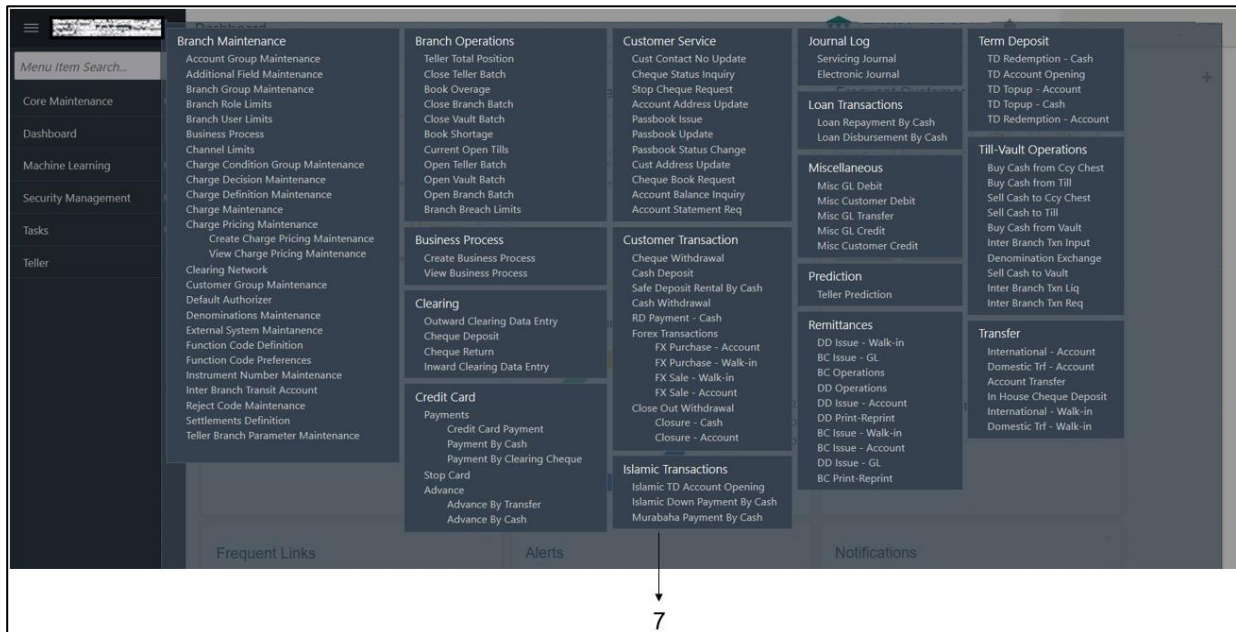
Menu Item Search...

Core Maintenance

Dashboard

Machine Learning

Security Management

Tasks

Teller

Dashboard

Branch Maintenance
Account Group Maintenance
Additional Field Maintenance
Branch Group Maintenance
Branch Role Limits
Branch User Limits
Business Process
Channel Limits
Charge Condition Group Maintenance
Charge Decision Maintenance
Charge Definition Maintenance
Charge Maintenance
Charge Pricing Maintenance
Create Charge Pricing Maintenance
View Charge Pricing Maintenance
Clearing Network
Customer Group Maintenance
Default Authorizer
Denominations Maintenance
External System Maintanence
Function Code Definition
Function Code Preferences
Instrument Number Maintenance
Inter Branch Transit Account
Reject Code Maintenance
Settlements Definition
Teller Branch Parameter Maintenance

Branch Operations
Teller Total Position
Close Teller Batch
Book Overage
Close Branch Batch
Close Vault Batch
Book Shortage
Current Open Tills
Open Teller Batch
Open Vault Batch
Open Branch Batch
Branch Breach Limits

Business Process
Create Business Process
View Business Process

Clearing
Outward Clearing Data Entry
Cheque Deposit
Cheque Return
Inward Clearing Data Entry

Credit Card
Payments
Credit Card Payment
Payment By Cash
Payment By Clearing Cheque
Stop Card
Advance
Advance By Transfer
Advance By Cash

Customer Service
Cust Contact No Update
Cheque Status Inquiry
Stop Cheque Request
Account Address Update
Passbook Issue
Passbook Update
Passbook Status Change
Cust Address Update
Cheque Book Request
Account Balance Inquiry
Account Statement Req

Customer Transaction
Cheque Withdrawal
Cash Deposit
Safe Deposit Rental By Cash
Cash Withdrawal
RD Payment - Cash
Forex Transactions
FX Purchase - Account
FX Purchase - Walk-in
FX Sale - Walk-in
FX Sale - Account
Close Out Withdrawal
Closure - Cash
Closure - Account

Islamic Transactions
Islamic TD Account Opening
Islamic Down Payment By Cash
Murabaha Payment By Cash

Journal Log
Servicing Journal
Electronic Journal

Loan Transactions
Loan Repayment By Cash
Loan Disbursement By Cash

Miscellaneous
Misc GL Debit
Misc Customer Debit
Misc GL Transfer
Misc GL Credit
Misc Customer Credit

Prediction
Teller Prediction

Remittances
DD Issue - Walk-in
BC Issue - GL
BC Operations
DD Operations
DD Issue - Account
DD Print-Reprint
BC Issue - Walk-in
BC Issue - Account
DD Issue - GL
BC Print-Reprint

Term Deposit
TD Redemption - Cash
TD Account Opening
TD Topup - Account
TD Topup - Cash
TD Redemption - Account

Till-Vault Operations
Buy Cash from Ccy Chest
Buy Cash from Till
Sell Cash to Ccy Chest
Sell Cash to Till
Buy Cash from Vault
Inter Branch Txn Input
Denomination Exchange
Sell Cash to Vault
Inter Branch Txn Liq
Inter Branch Txn Req

Transfer
International - Account
Domestic Trf - Account
Account Transfer
In House Cheque Deposit
International - Walk-in
Domestic Trf - Walk-in

Frequent Links
Alerts
Notifications

7